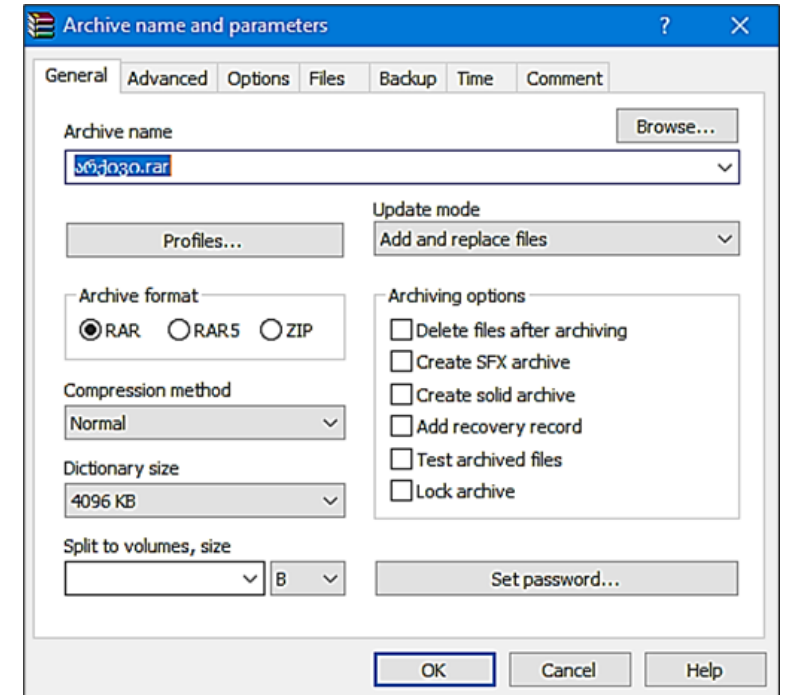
Archive name and parameters ? X

General Advanced Options Files Backup Time Comment

Archive name

Browse...

არქივი.rar

Update mode

Profiles...

Add and replace files

Archive format

RAR RAR5 ZIP

Archiving options

Delete files after archiving

Create SFX archive

Create solid archive

Add recovery record

Test archived files

Lock archive

Compression method

Normal

Dictionary size

4096 KB

Split to volumes, size

B

Set password...

OK Cancel Help